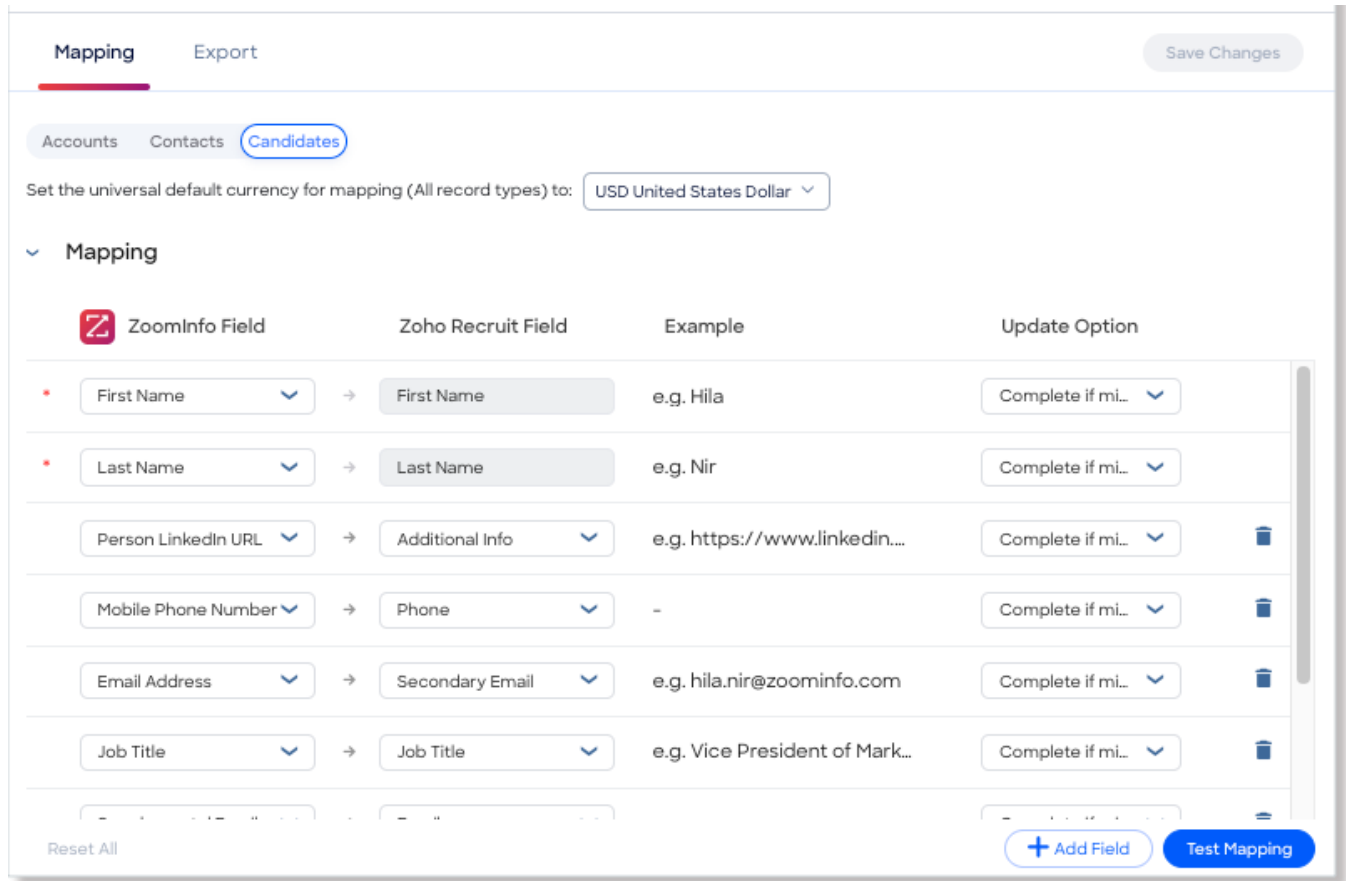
Mapping Export Save Changes

Accounts Contacts Candidates

Set the universal default currency for mapping (All record types) to: USD United States Dollar

Mapping

| ZoomInfo Field | Zoho Recruit Field | Example | Update Option |
|---|---|---|---|
| * First Name | First Name | e.g. Hila | Complete if mi... |
| * Last Name | Last Name | e.g. Nir | Complete if mi... |
| Person LinkedIn URL | Additional Info | e.g. https://www.linkedin.... | Complete if mi... |
| Mobile Phone Number | Phone | - | Complete if mi... |
| Email Address | Secondary Email | e.g. hila.nir@zoominfo.com | Complete if mi... |
| Job Title | Job Title | e.g. Vice President of Mark... | Complete if mi... |
| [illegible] | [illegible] | | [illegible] |

Reset All

Add Field Test Mapping